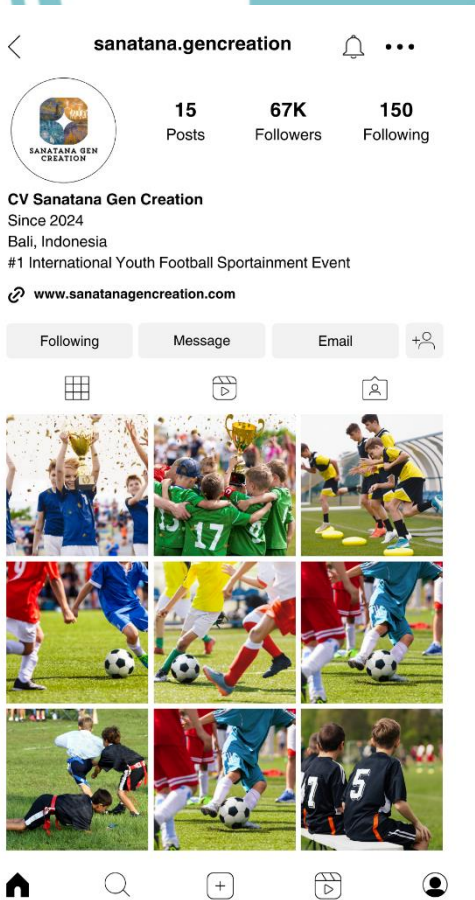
sanatana.gencreation

SANATANA GEN CREATION

15
Posts

67K
Followers

150
Following

CV Sanatana Gen Creation
Since 2024
Bali, Indonesia
#1 International Youth Football Sportainment Event

www.sanatanagencreation.com

Following
Message
Email

13
17
5